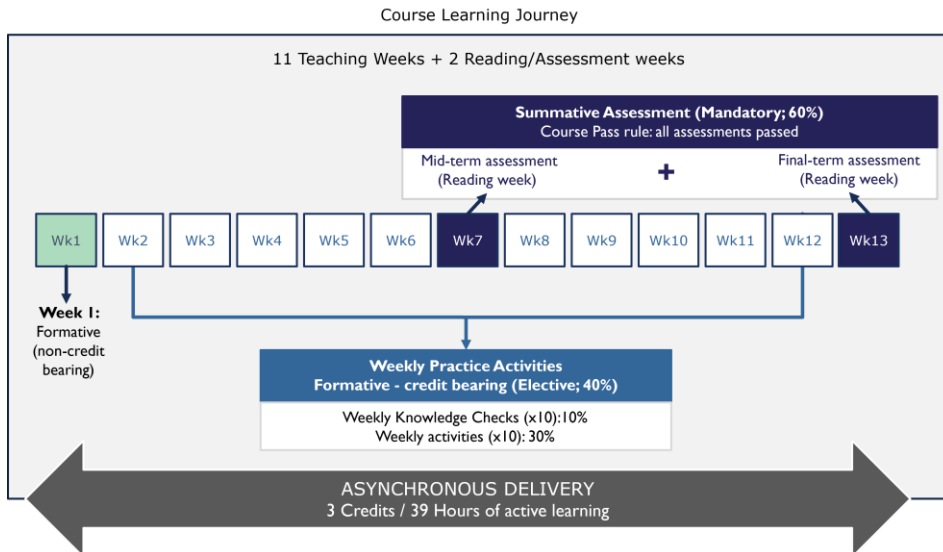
Course Learning Journey

11 Teaching Weeks + 2 Reading/Assessment weeks

Summative Assessment (Mandatory; 60%)
Course Pass rule: all assessments passed

Mid-term assessment (Reading week)

+

Final-term assessment (Reading week)

| Wk1 | Wk2 | Wk3 | Wk4 | Wk5 | Wk6 | Wk7 | Wk8 | Wk9 | Wk10 | Wk11 | Wk12 | Wk13 |
|---|---|---|---|---|---|---|---|---|---|---|---|---|

Week 1: Formative (non-credit bearing)

Weekly Practice Activities
Formative - credit bearing (Elective; 40%)

Weekly Knowledge Checks (x10):10%
Weekly activities (x10): 30%

ASYNCHRONOUS DELIVERY
3 Credits / 39 Hours of active learning